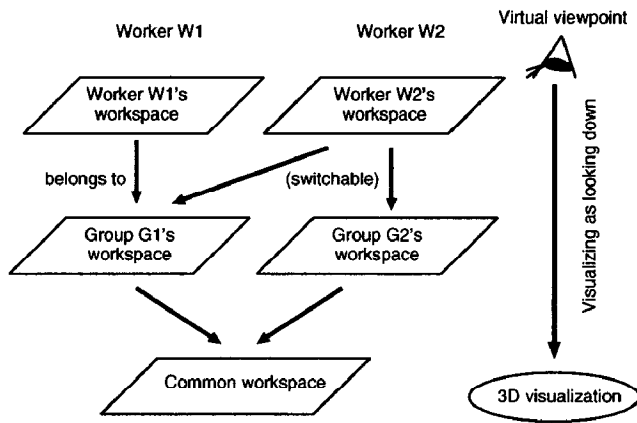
Worker W1

Worker W2

Virtual viewpoint

Worker W1's workspace

Worker W2's workspace

belongs to

(switchable)

Visualizing as looking down

Group G1's workspace

Group G2's workspace

Common workspace

3D visualization